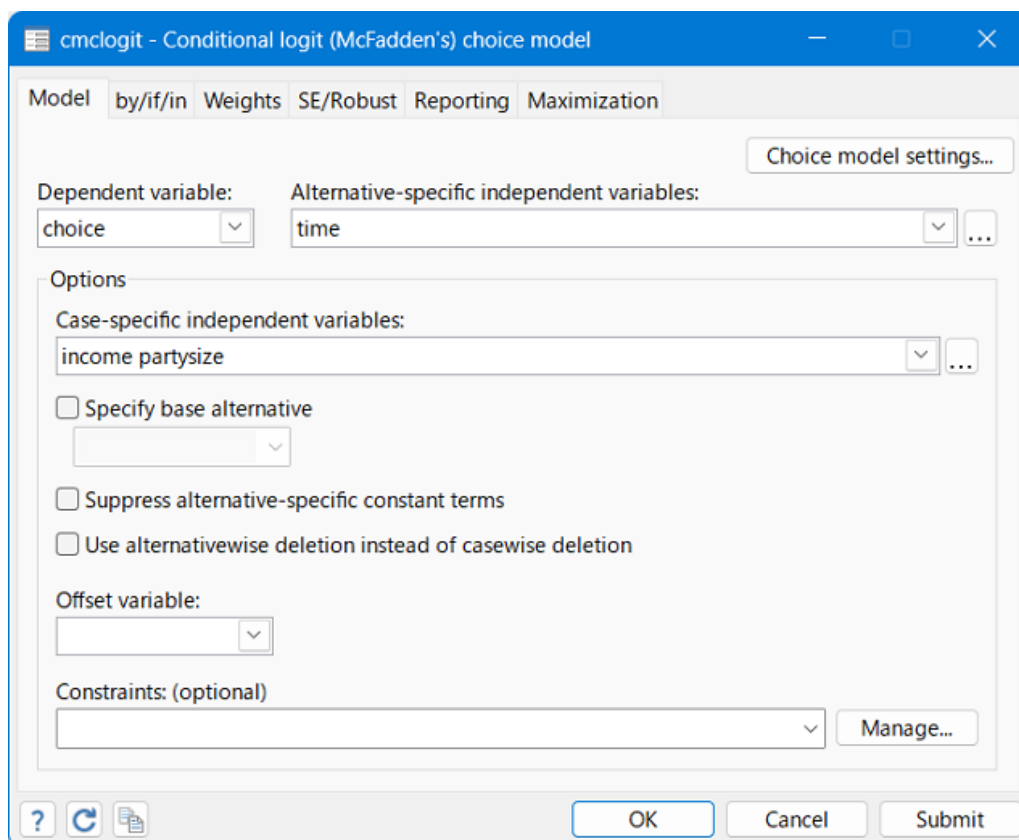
cmclogit - Conditional logit (McFadden's) choice model

Model | by/if/in | Weights | SE/Robust | Reporting | Maximization

Choice model settings...

Dependent variable:
choice

Alternative-specific independent variables:
time

...

Options

Case-specific independent variables:
income partysize

...

Specify base alternative

Suppress alternative-specific constant terms

Use alternativewise deletion instead of casewise deletion

Offset variable:

Constraints: (optional)

Manage...

?

OK | Cancel | Submit